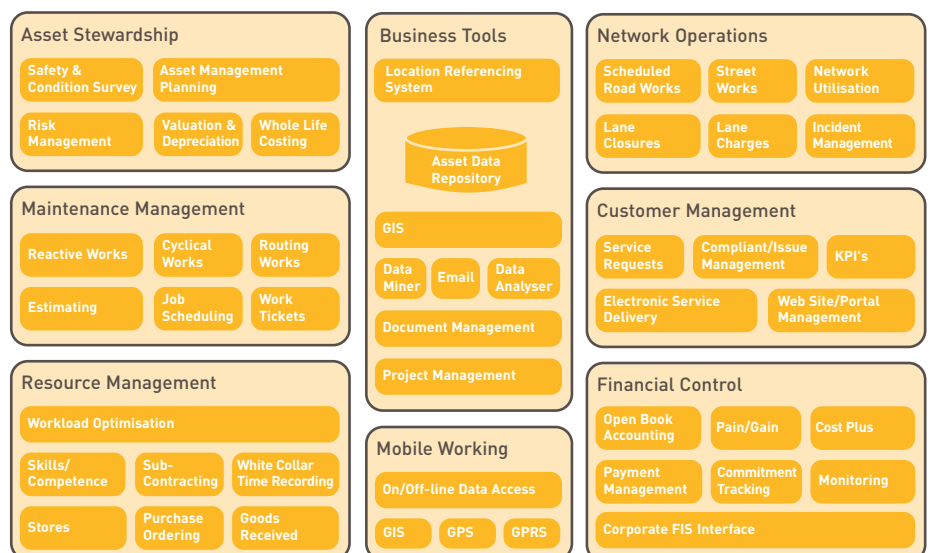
Asset Stewardship

Safety & Condition Survey

Asset Management Planning

Risk Management

Valuation & Depreciation

Whole Life Costing

Maintenance Management

Reactive Works

Cyclical Works

Routing Works

Estimating

Job Scheduling

Work Tickets

Resource Management

Workload Optimisation

Skills/ Competence

Sub-Contracting

White Collar Time Recording

Stores

Purchase Ordering

Goods Received

Business Tools

Location Referencing System

Asset Data Repository

GIS

Data Miner

Email

Data Analyser

Document Management

Project Management

Mobile Working

On/Off-line Data Access

GIS

GPS

GPRS

Network Operations

Scheduled Road Works

Street Works

Network Utilisation

Lane Closures

Lane Charges

Incident Management

Customer Management

Service Requests

Compliant/Issue Management

KPI's

Electronic Service Delivery

Web Site/Portal Management

Financial Control

Open Book Accounting

Pain/Gain

Cost Plus

Payment Management

Commitment Tracking

Monitoring

Corporate FIS Interface